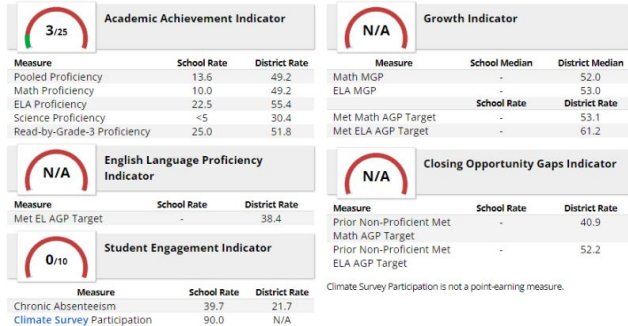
3/25

Academic Achievement Indicator

| Measure | School Rate | District Rate |
|---|---|---|
| Pooled Proficiency | 13.6 | 49.2 |
| Math Proficiency | 10.0 | 49.2 |
| ELA Proficiency | 22.5 | 55.4 |
| Science Proficiency | <5 | 30.4 |
| Read-by-Grade-3 Proficiency | 25.0 | 51.8 |

N/A

English Language Proficiency Indicator

| Measure | School Rate | District Rate |
|---|---|---|
| Met EL AGP Target | - | 38.4 |

0/10

Student Engagement Indicator

| Measure | School Rate | District Rate |
|---|---|---|
| Chronic Absenteeism | 39.7 | 21.7 |
| Climate Survey Participation | 90.0 | N/A |

N/A

Growth Indicator

| Measure | School Median | District Median |
|---|---|---|
| Math MGP | - | 52.0 |
| ELA MGP | - | 53.0 |
| | School Rate | District Rate |
| Met Math AGP Target | - | 53.1 |
| Met ELA AGP Target | - | 61.2 |

N/A

Closing Opportunity Gaps Indicator

| Measure | School Rate | District Rate |
|---|---|---|
| Prior Non-Proficient Met Math AGP Target | - | 40.9 |
| Prior Non-Proficient Met ELA AGP Target | - | 52.2 |

Climate Survey Participation is not a point-earning measure.